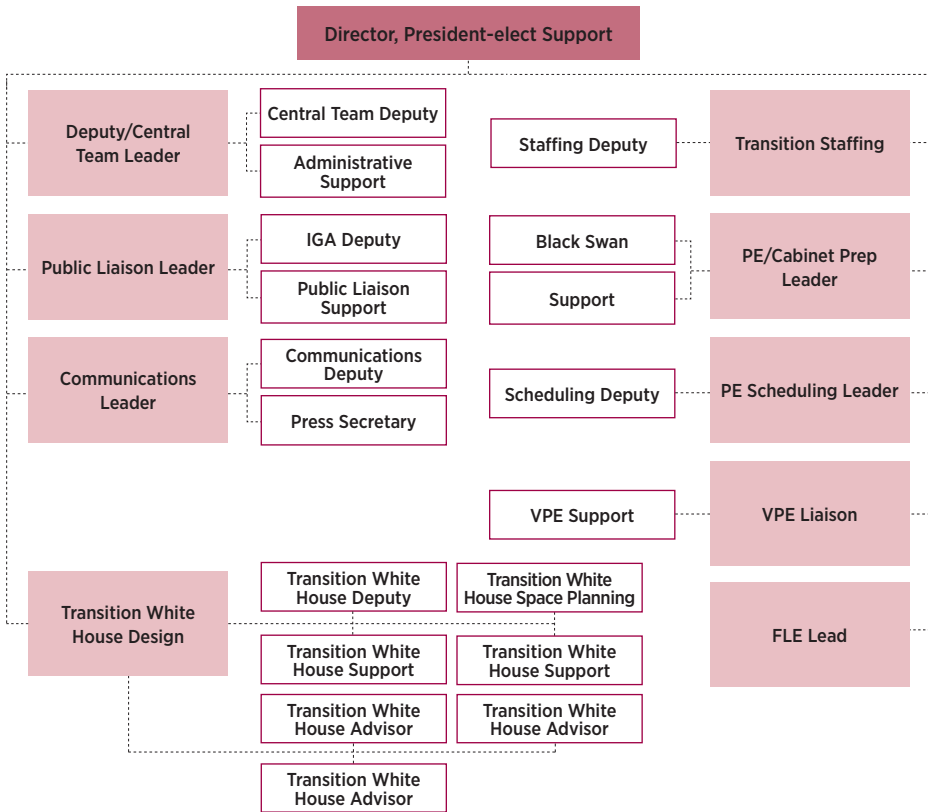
Director, President-elect Support

Deputy/Central Team Leader

Central Team Deputy

Administrative Support

Staffing Deputy

Transition Staffing

Public Liaison Leader

IGA Deputy

Public Liaison Support

Black Swan

Support

PE/Cabinet Prep Leader

Communications Leader

Communications Deputy

Press Secretary

Scheduling Deputy

PE Scheduling Leader

VPE Support

VPE Liaison

Transition White House Design

Transition White House Deputy

Transition White House Space Planning

Transition White House Support

Transition White House Support

Transition White House Advisor

Transition White House Advisor

Transition White House Advisor

FLE Lead